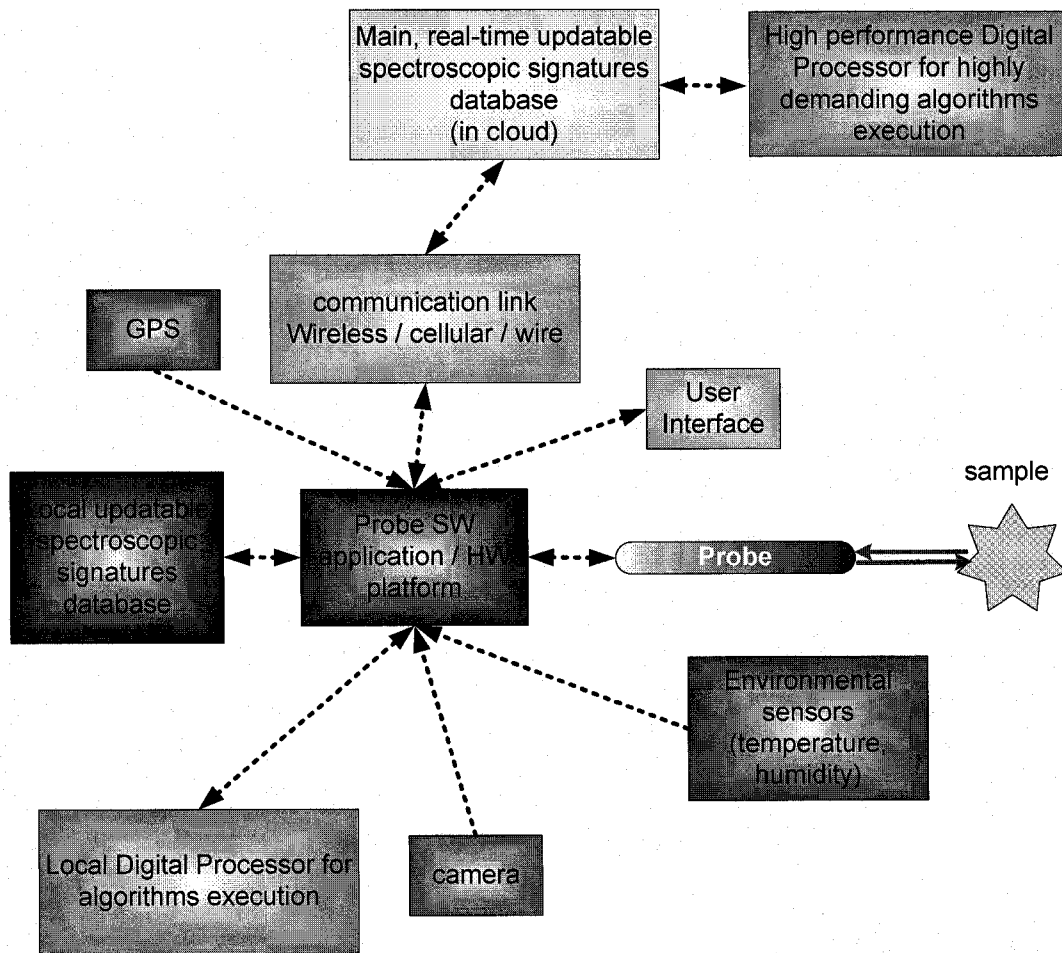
Main, real-time updatable spectroscopic signatures database (in cloud)

High performance Digital Processor for highly demanding algorithms execution

GPS

communication link Wireless / cellular / wire

User Interface

sample

Local updatable spectroscopic signatures database

Probe SW application / HW platform

Probe

Environmental sensors (temperature, humidity)

Local Digital Processor for algorithms execution

camera